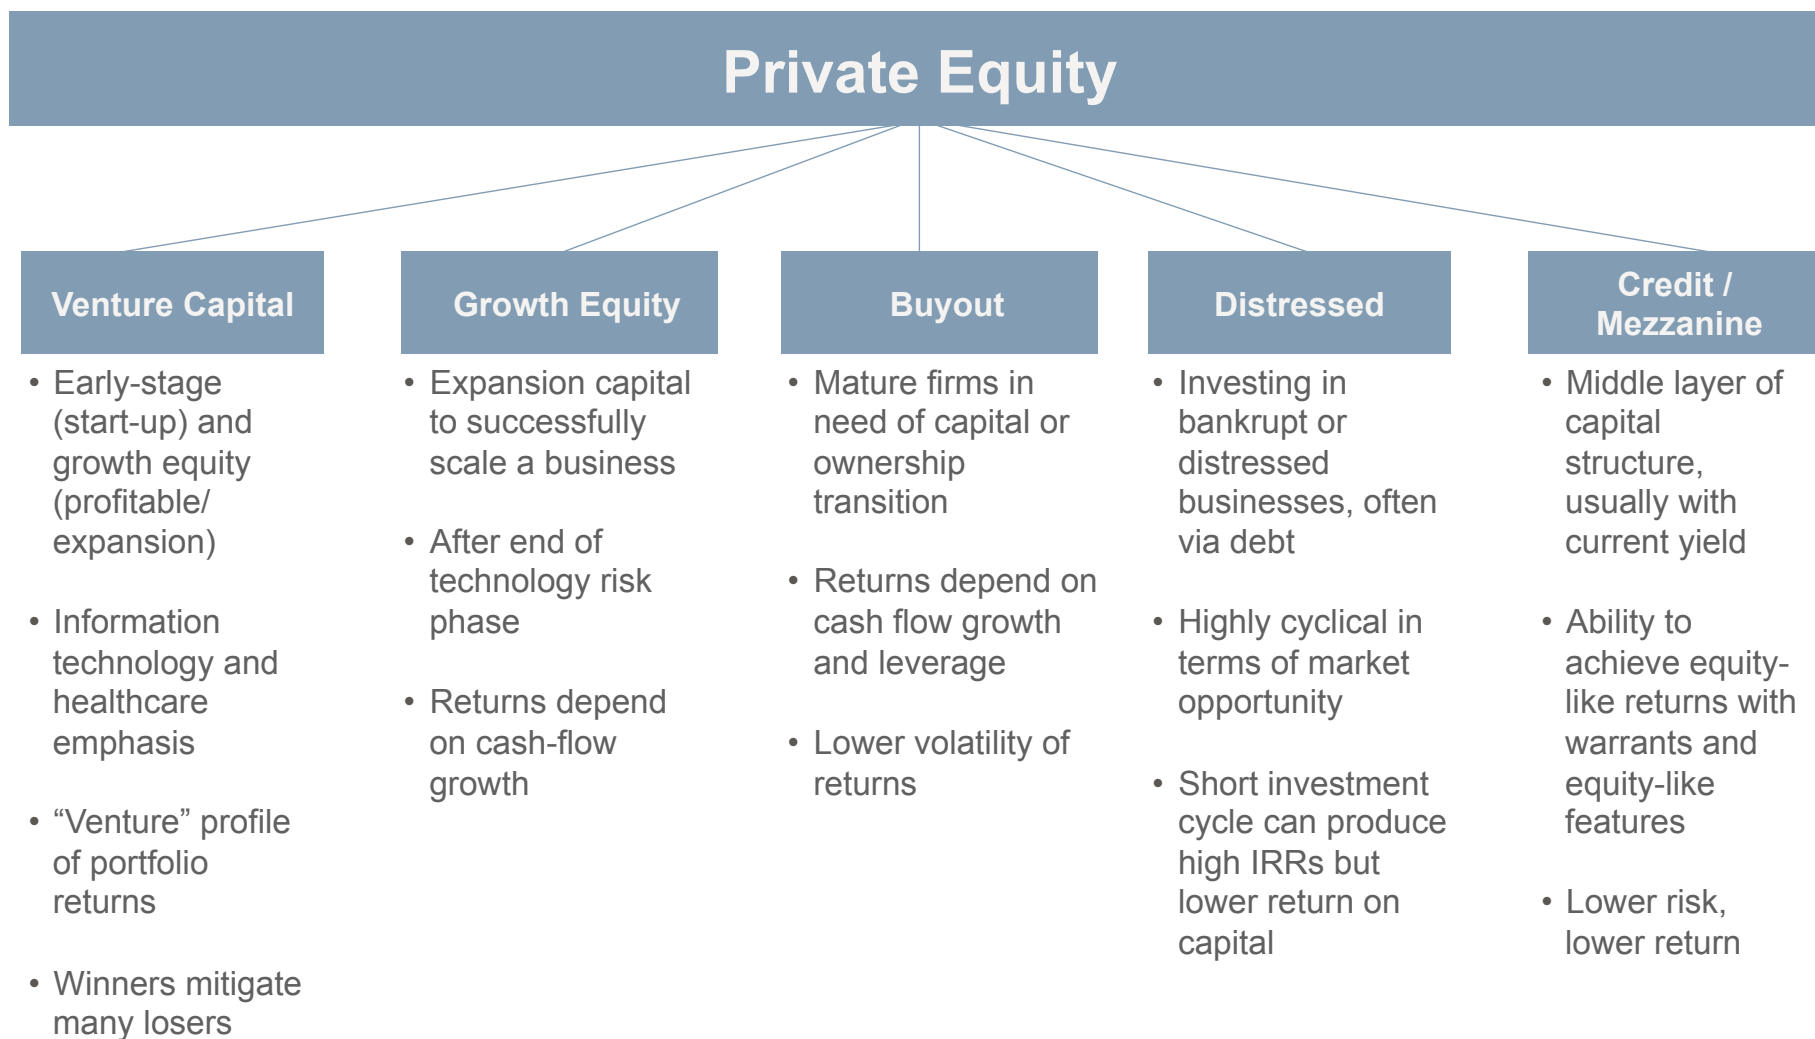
Private Equity

Venture Capital

• Early-stage (start-up) and growth equity (profitable/ expansion)

• Information technology and healthcare emphasis

• “Venture” profile of portfolio returns

• Winners mitigate many losers

Growth Equity

• Expansion capital to successfully scale a business

• After end of technology risk phase

• Returns depend on cash-flow growth

Buyout

• Mature firms in need of capital or ownership transition

• Returns depend on cash flow growth and leverage

• Lower volatility of returns

Distressed

• Investing in bankrupt or distressed businesses, often via debt

• Highly cyclical in terms of market opportunity

• Short investment cycle can produce high IRRs but lower return on capital

Credit / Mezzanine

• Middle layer of capital structure, usually with current yield

• Ability to achieve equity-like returns with warrants and equity-like features

• Lower risk, lower return